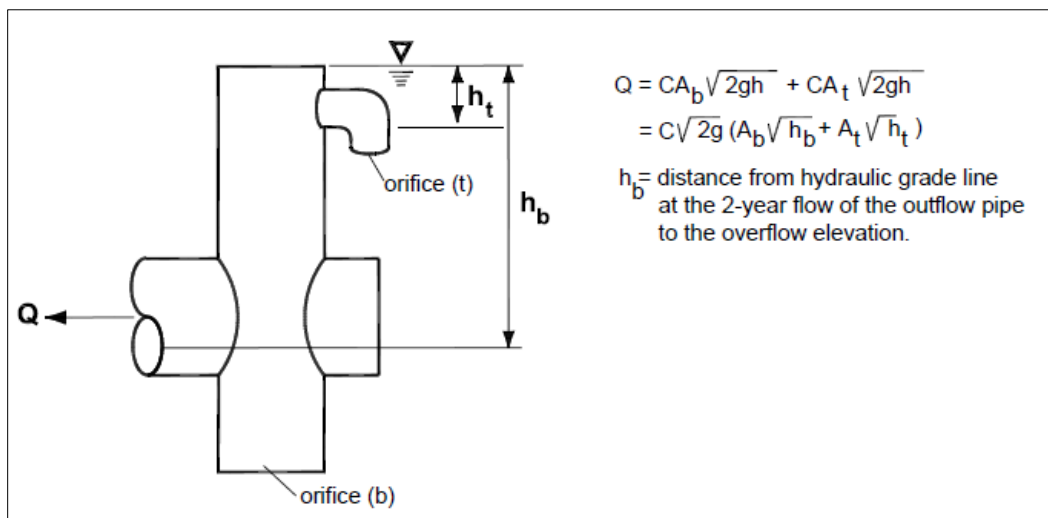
$h_t$

orifice (t)

$h_b$

Q

orifice (b)

$Q = CA_b\sqrt{2gh} + CA_t\sqrt{2gh}$

$= C\sqrt{2g}\,(A_b\sqrt{h_b} + A_t\sqrt{h_t})$

$h_b$= distance from hydraulic grade line at the 2-year flow of the outflow pipe to the overflow elevation.